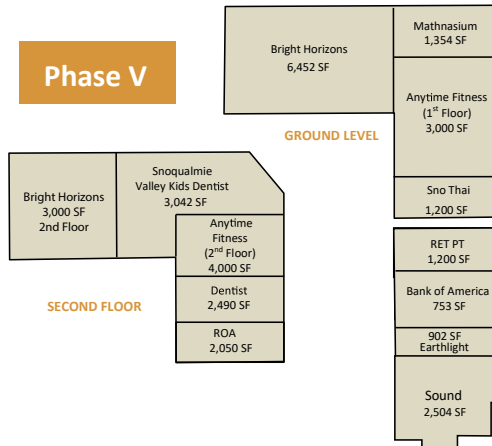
Phase V

Bright Horizons
6,452 SF

Mathnasium
1,354 SF

Anytime Fitness
($1^{st}$ Floor)
3,000 SF

GROUND LEVEL

Sno Thai
1,200 SF

Bright Horizons
3,000 SF
2nd Floor

Snoqualmie Valley Kids Dentist
3,042 SF

Anytime Fitness
($2^{nd}$ Floor)
4,000 SF

Dentist
2,490 SF

ROA
2,050 SF

SECOND FLOOR

RET PT
1,200 SF

Bank of America
753 SF

902 SF
Earthlight

Sound
2,504 SF